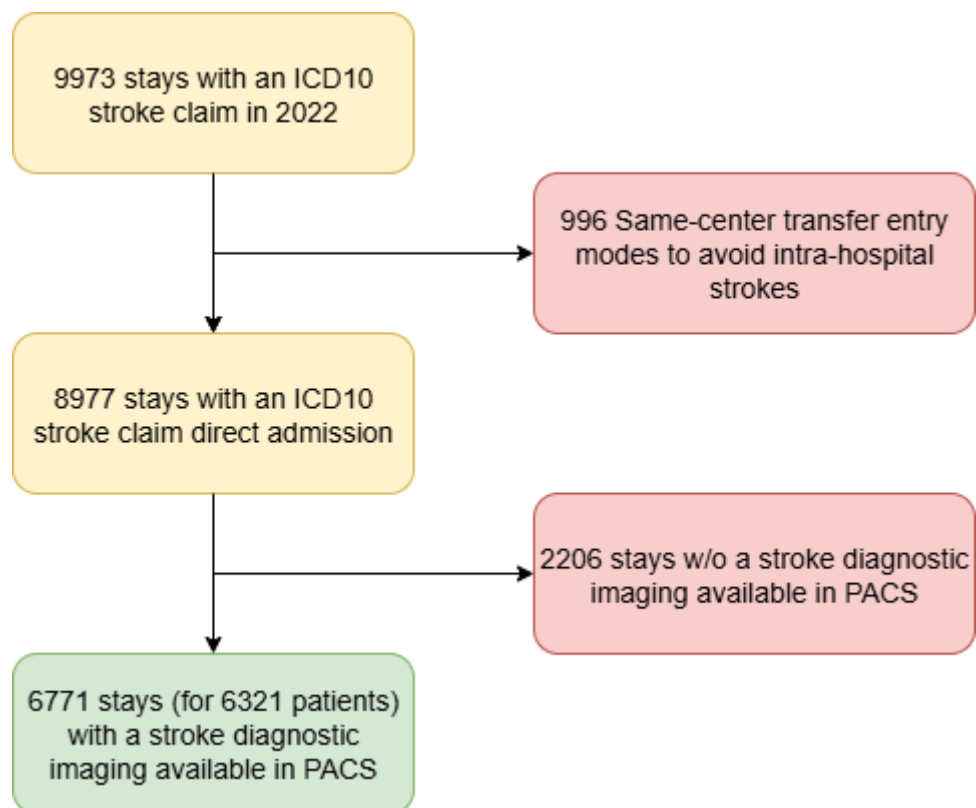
9973 stays with an ICD10 stroke claim in 2022

996 Same-center transfer entry modes to avoid intra-hospital strokes

8977 stays with an ICD10 stroke claim direct admission

2206 stays w/o a stroke diagnostic imaging available in PACS

6771 stays (for 6321 patients) with a stroke diagnostic imaging available in PACS